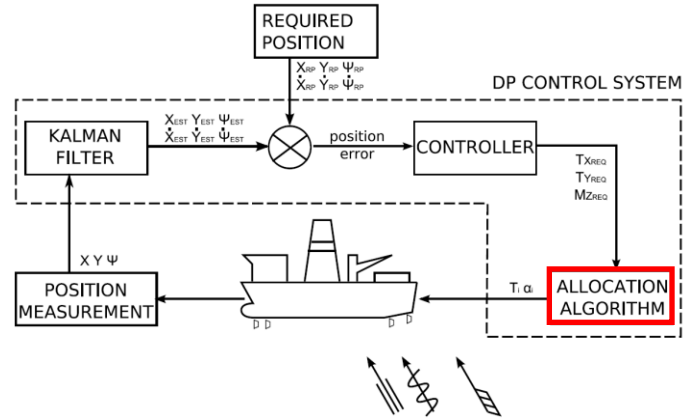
REQUIRED POSITION

$X_{RP}$ $Y_{RP}$ $\Psi_{RP}$
$\dot{X}_{RP}$ $\dot{Y}_{RP}$ $\dot{\Psi}_{RP}$

DP CONTROL SYSTEM

KALMAN FILTER

$X_{EST}$ $Y_{EST}$ $\Psi_{EST}$
$\dot{X}_{EST}$ $\dot{Y}_{EST}$ $\dot{\Psi}_{EST}$

position error

CONTROLLER

$Tx_{REQ}$
$Ty_{REQ}$
$Mz_{REQ}$

X Y Ψ

POSITION MEASUREMENT

$T_i$ $\alpha_i$

ALLOCATION ALGORITHM